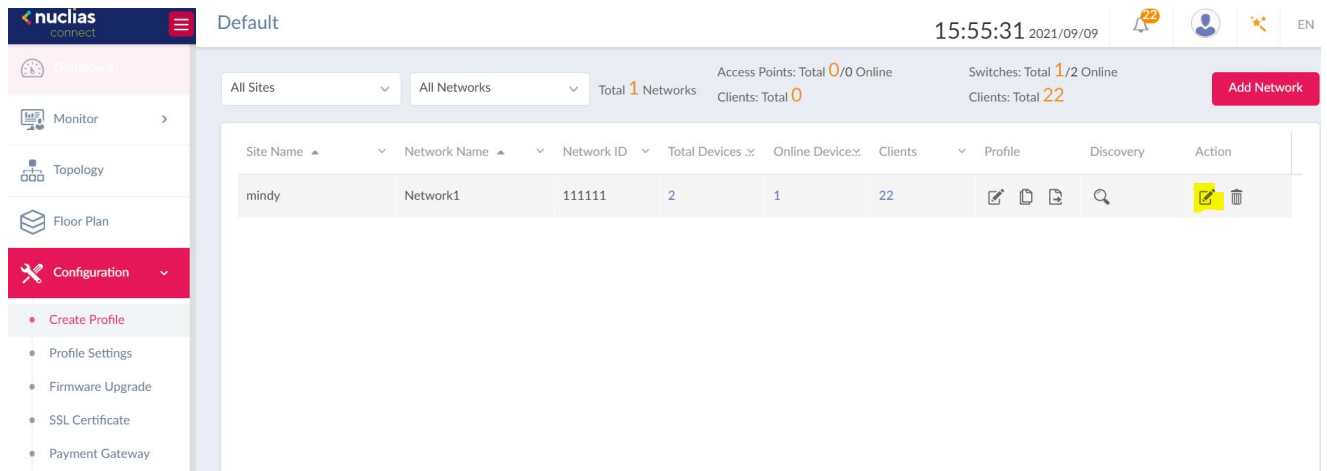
nuclias connect

Default

15:55:31 2021/09/09

22

EN

Dashboard

Monitor

Topology

Floor Plan

Configuration

Create Profile

Profile Settings

Firmware Upgrade

SSL Certificate

Payment Gateway

All Sites

All Networks

Total 1 Networks

Access Points: Total 0/0 Online
Clients: Total 0

Switches: Total 1/2 Online
Clients: Total 22

Add Network

| Site Name | Network Name | Network ID | Total Devices | Online Devices | Clients | Profile | Discovery | Action |
|---|---|---|---|---|---|---|---|---|
| mindy | Network1 | 111111 | 2 | 1 | 22 | | | |